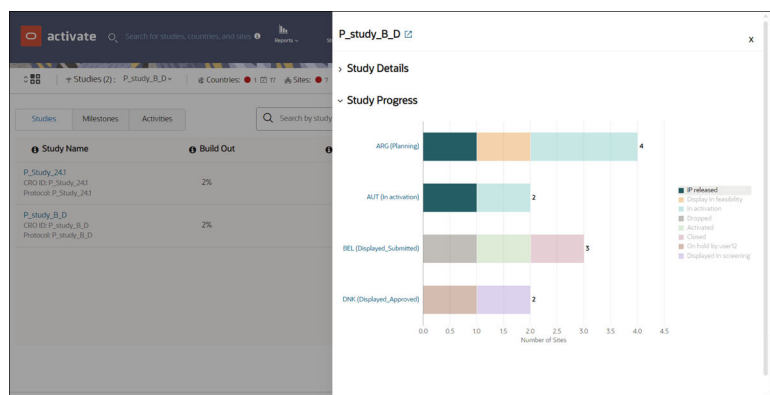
activate
Search for studies, countries, and sites
Reports
Studies (2): P_study_B_D
Countries: 1 17
Sites: 7
Studies
Milestones
Activities
Search by study
Study Name
Build Out
P_Study_24.1
CRO ID: P_Study_24.1
Protocol: P_Study_24.1
2%
P_study_B_D
CRO ID: P_study_B_D
Protocol: P_study_B_D
2%

P_study_B_D
x
Study Details
Study Progress
ARG (Planning)
4
AUT (In activation)
2
BEL (Displayed_Submitted)
3
DNK (Displayed_Approved)
2
0.0 0.5 1.0 1.5 2.0 2.5 3.0 3.5 4.0 4.5
Number of Sites
IP released
Display in feasibility
In activation
Dropped
Activated
Closed
On hold by user12
Displayed in screening